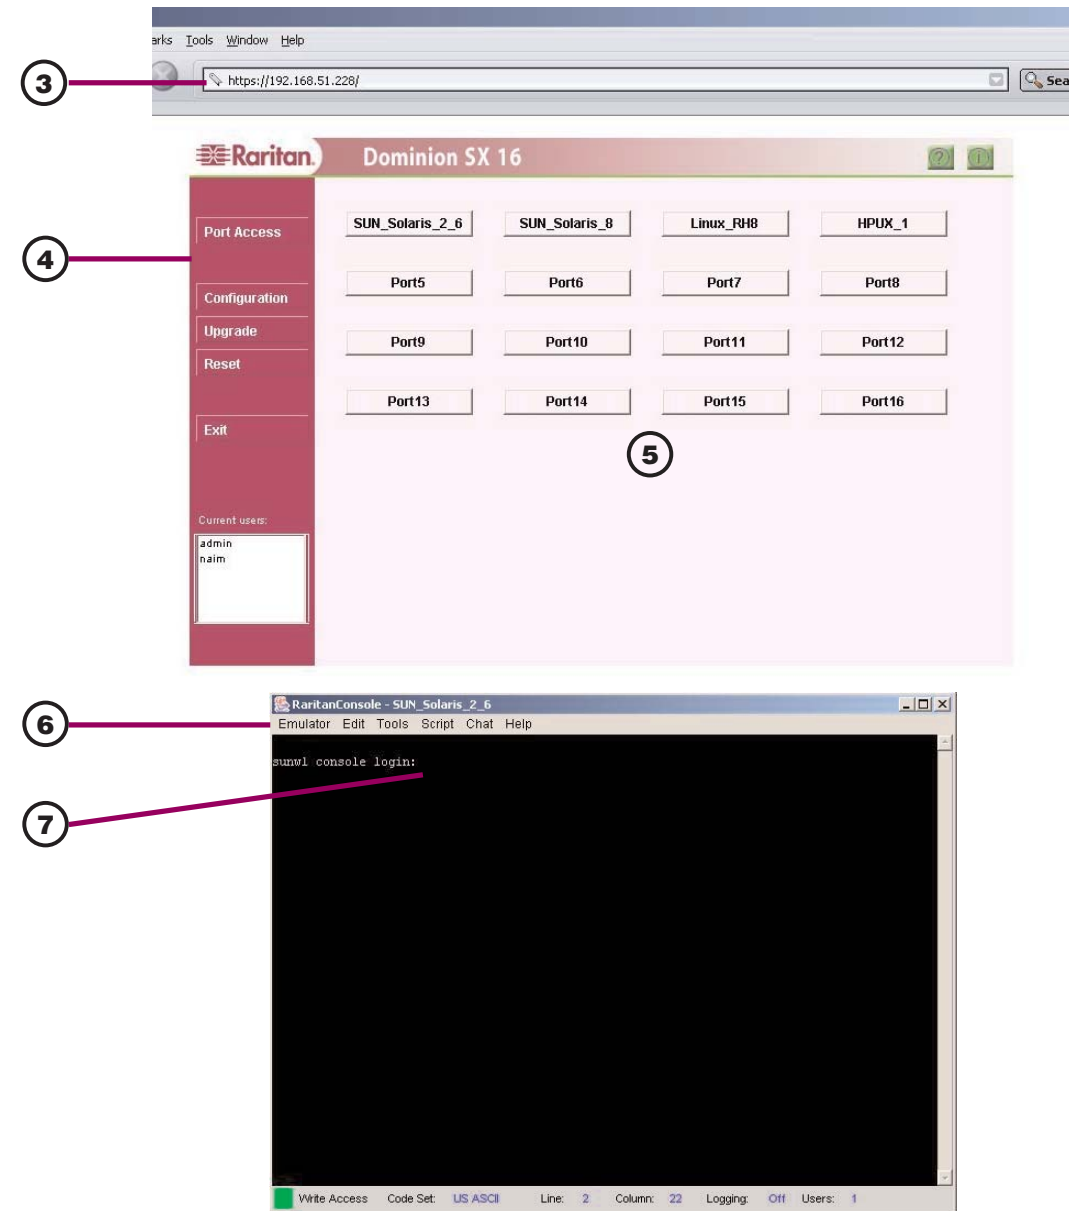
arks Tools Window Help

3

https://192.168.51.228/

Sea

Raritan. Dominion SX 16

4

Port Access

Configuration

Upgrade

Reset

Exit

Current users:

admin
naim

| SUN_Solaris_2_6 | SUN_Solaris_8 | Linux_RH8 | HPUX_1 |
|---|---|---|---|
| Port5 | Port6 | Port7 | Port8 |
| Port9 | Port10 | Port11 | Port12 |
| Port13 | Port14 | Port15 | Port16 |

5

6

RaritanConsole - SUN_Solaris_2_6

Emulator Edit Tools Script Chat Help

sunwl console login:

7

Write Access Code Set: US ASCII Line: 2 Column: 22 Logging: Off Users: 1